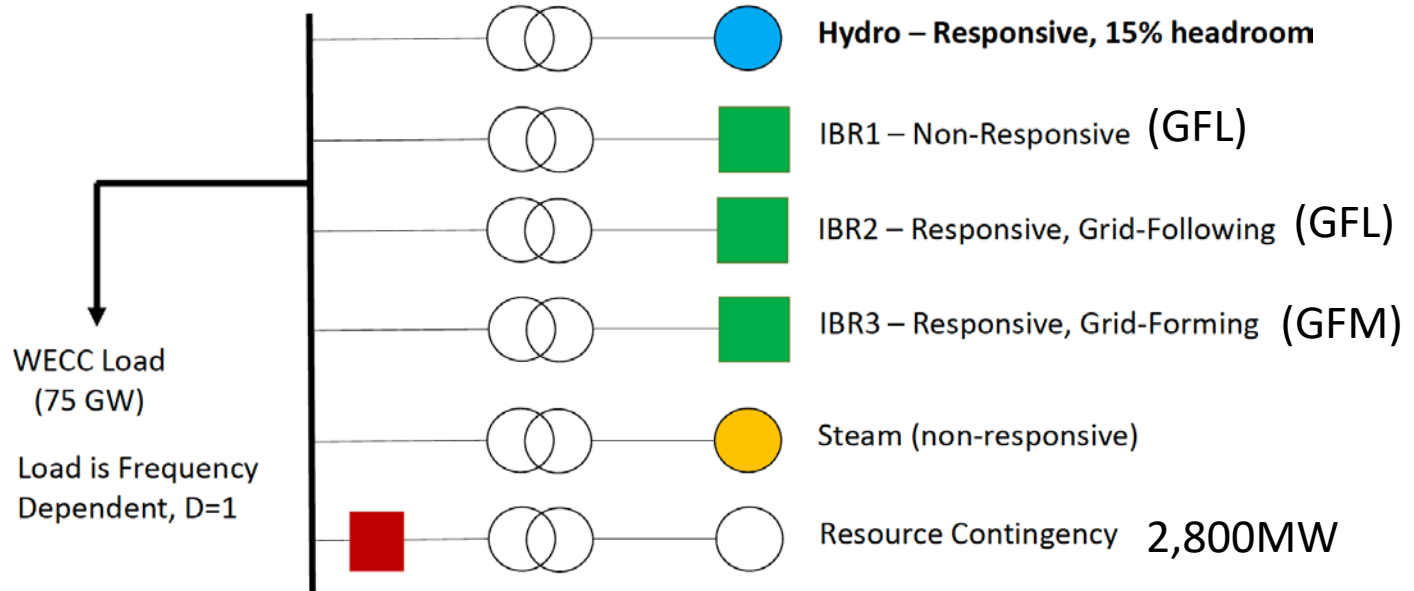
Hydro – Responsive, 15% headroom

IBR1 – Non-Responsive (GFL)

IBR2 – Responsive, Grid-Following (GFL)

IBR3 – Responsive, Grid-Forming (GFM)

Steam (non-responsive)

Resource Contingency 2,800MW

WECC Load (75 GW)

Load is Frequency Dependent, D=1